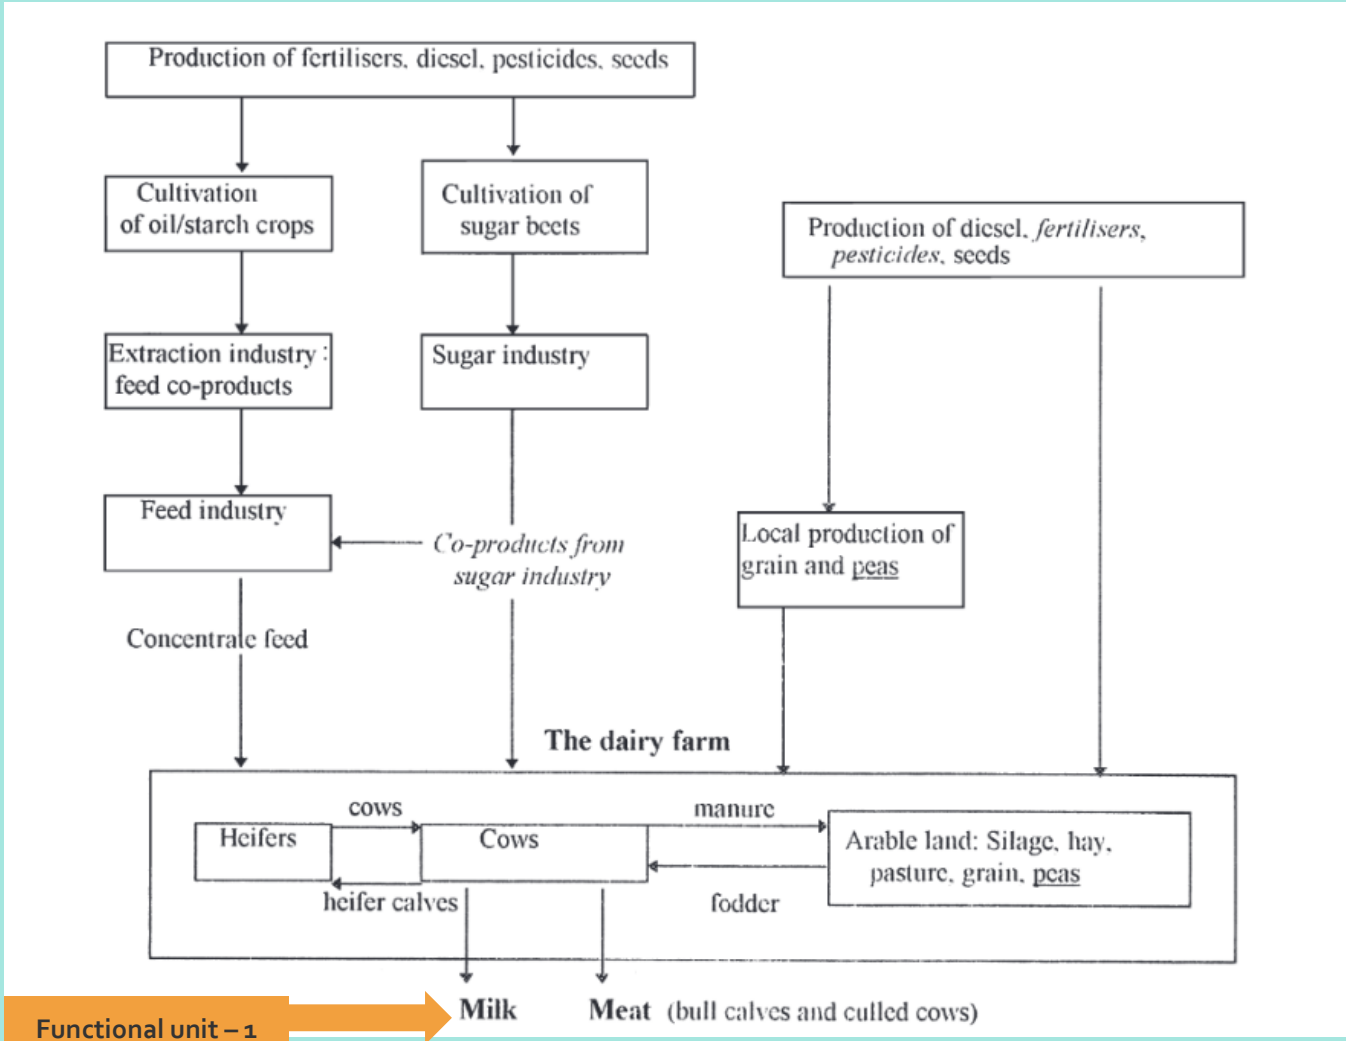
Production of fertilisers, diesel, pesticides, seeds

Cultivation of oil/starch crops

Cultivation of sugar beets

Production of diesel, *fertilisers*, *pesticides*, seeds

Extraction industry : feed co-products

Sugar industry

Feed industry

*Co-products from sugar industry*

Local production of grain and peas

Concentrate feed

The dairy farm

Heifers

cows

Cows

manure

Arable land: Silage, hay, pasture, grain, peas

heifer calves

fodder

Functional unit – 1

Milk

Meat (bull calves and culled cows)